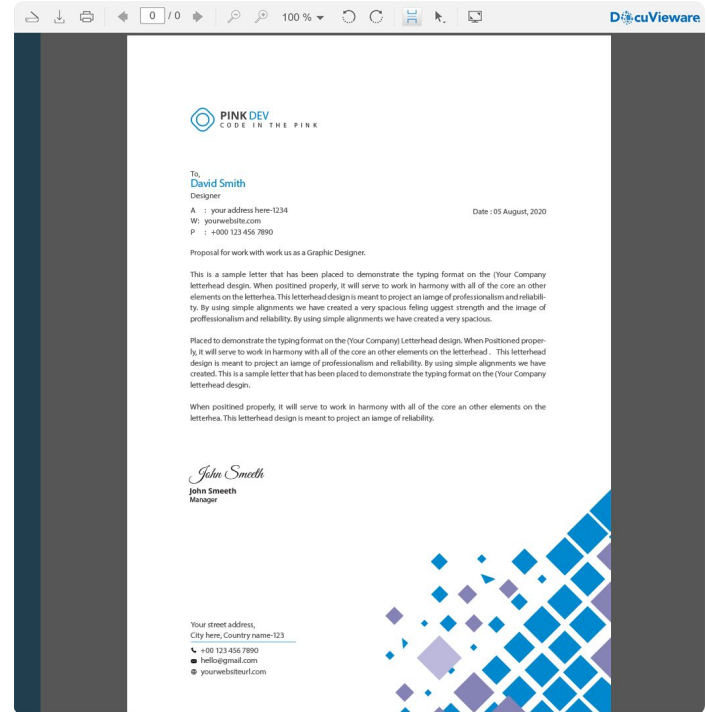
0 / 0 100 %

DocuVieware

PINK DEV
CODE IN THE PINK

To,
David Smith
Designer

A : your address here-1234
W: yourwebsite.com
P : +000 123 456 7890

Date : 05 August, 2020

Proposal for work with work us as a Graphic Designer.

This is a sample letter that has been placed to demonstrate the typing format on the (Your Company letterhead desgin. When positined properly, it will serve to work in harmony with all of the core an other elements on the letterhea. This letterhead design is meant to project an iamge of professionalism and reliability. By using simple alignments we have created a very spacious feling uggest strength and the image of proffessionalism and reliability. By using simple alignments we have created a very spacious.

Placed to demonstrate the typing format on the (Your Company) Letterhead design. When Positioned properly, it will serve to work in harmony with all of the core an other elements on the letterhead . This letterhead design is meant to project an iamge of professionalism and reliability. By using simple alignments we have created. This is a sample letter that has been placed to demonstrate the typing format on the (Your Company letterhead desgin.

When positined properly, it will serve to work in harmony with all of the core an other elements on the letterhea. This letterhead design is meant to project an iamge of reliability.

John Smeeth
John Smeeth
Manager

Your street address,
City here, Country name-123
+00 123 456 7890
hello@gmail.com
yourwebsiteurl.com